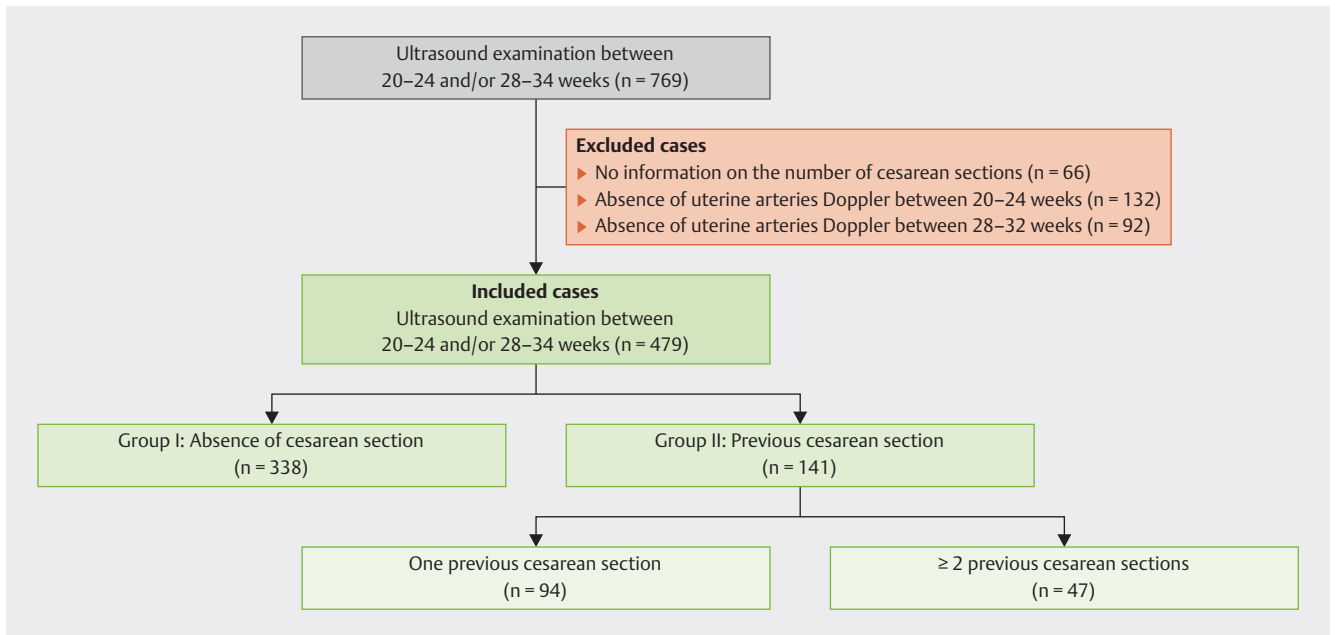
Ultrasound examination between 20–24 and/or 28–34 weeks (n = 769)

Excluded cases
No information on the number of cesarean sections (n = 66)
Absence of uterine arteries Doppler between 20–24 weeks (n = 132)
Absence of uterine arteries Doppler between 28–32 weeks (n = 92)

Included cases
Ultrasound examination between 20–24 and/or 28–34 weeks (n = 479)

Group I: Absence of cesarean section (n = 338)

Group II: Previous cesarean section (n = 141)

One previous cesarean section (n = 94)

≥ 2 previous cesarean sections (n = 47)